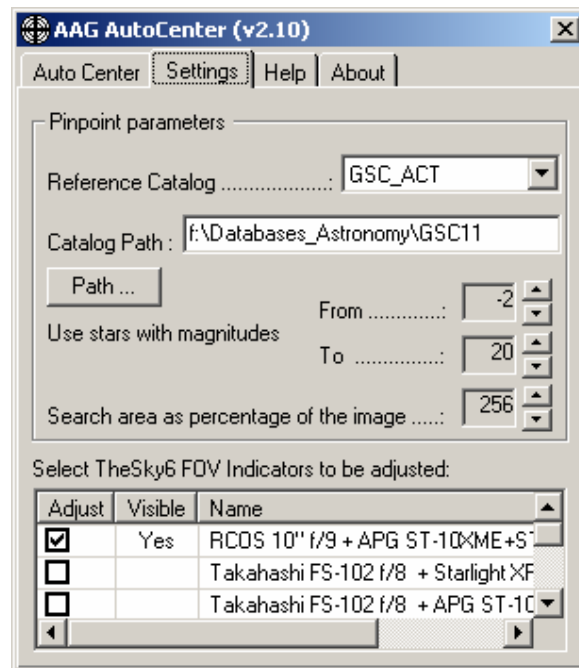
AAG AutoCenter (v2.10)

Auto Center | Settings | Help | About

Pinpoint parameters

Reference Catalog ....................: GSC_ACT

Catalog Path : f:\Databases_Astronomy\GSC11

Path ...

Use stars with magnitudes

From ............: -2

To ..............: 20

Search area as percentage of the image .....: 256

Select TheSky6 FOV Indicators to be adjusted:

| Adjust | Visible | Name |
|---|---|---|
| ☑ | Yes | RCOS 10" f/9 + APG ST-10XME+S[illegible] |
| ☐ | | Takahashi FS-102 f/8 + Starlight XF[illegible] |
| ☐ | | Takahashi FS-102 f/8 + APG ST-10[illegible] |